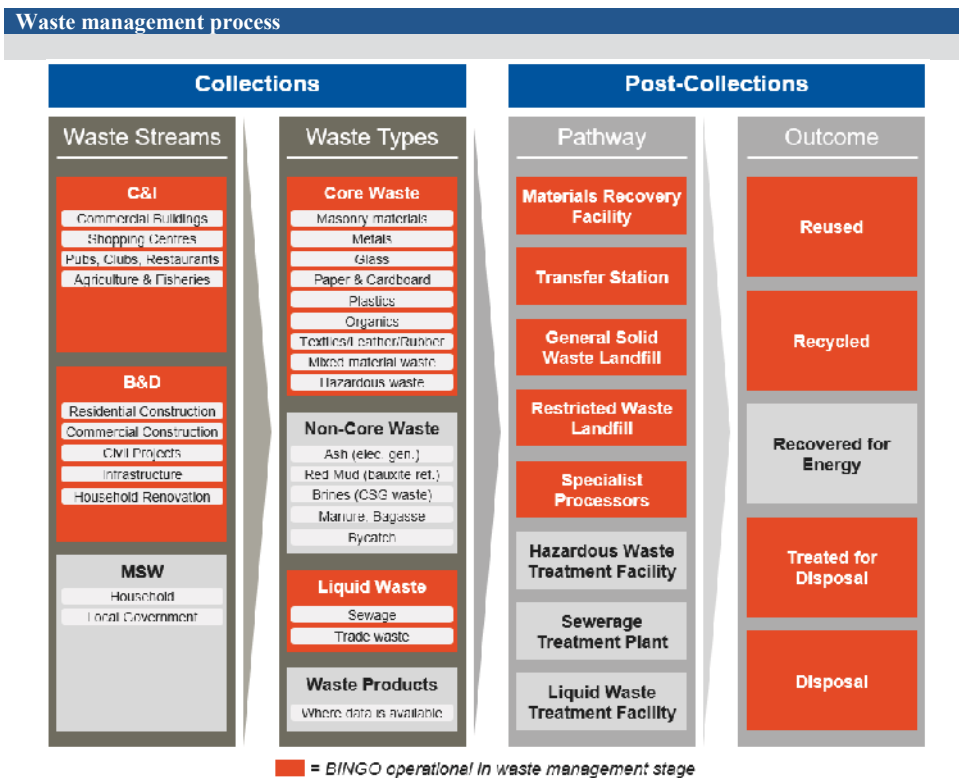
Waste management process

Collections

Post-Collections

Waste Streams

C&I
Commercial Buildings
Shopping Centres
Pubs, Clubs, Restaurants
Agriculture & Fisheries

B&D
Residential Construction
Commercial Construction
Civil Projects
Infrastructure
Household Renovation

MSW
Household
Local Government

Waste Types

Core Waste
Masonry materials
Metals
Glass
Paper & Cardboard
Plastics
Organics
Textiles/Leather/Rubber
Mixed material waste
Hazardous waste

Non-Core Waste
Ash (elec. gen.)
Red Mud (bauxite ref.)
Brines (CSG waste)
Manure, Bagasse
Bycatch

Liquid Waste
Sewage
Trade waste

Waste Products
Where data is available

Pathway

Materials Recovery Facility
Transfer Station
General Solid Waste Landfill
Restricted Waste Landfill
Specialist Processors
Hazardous Waste Treatment Facility
Sewerage Treatment Plant
Liquid Waste Treatment Facility

Outcome

Reused
Recycled
Recovered for Energy
Treated for Disposal
Disposal

= BINGO operational in waste management stage